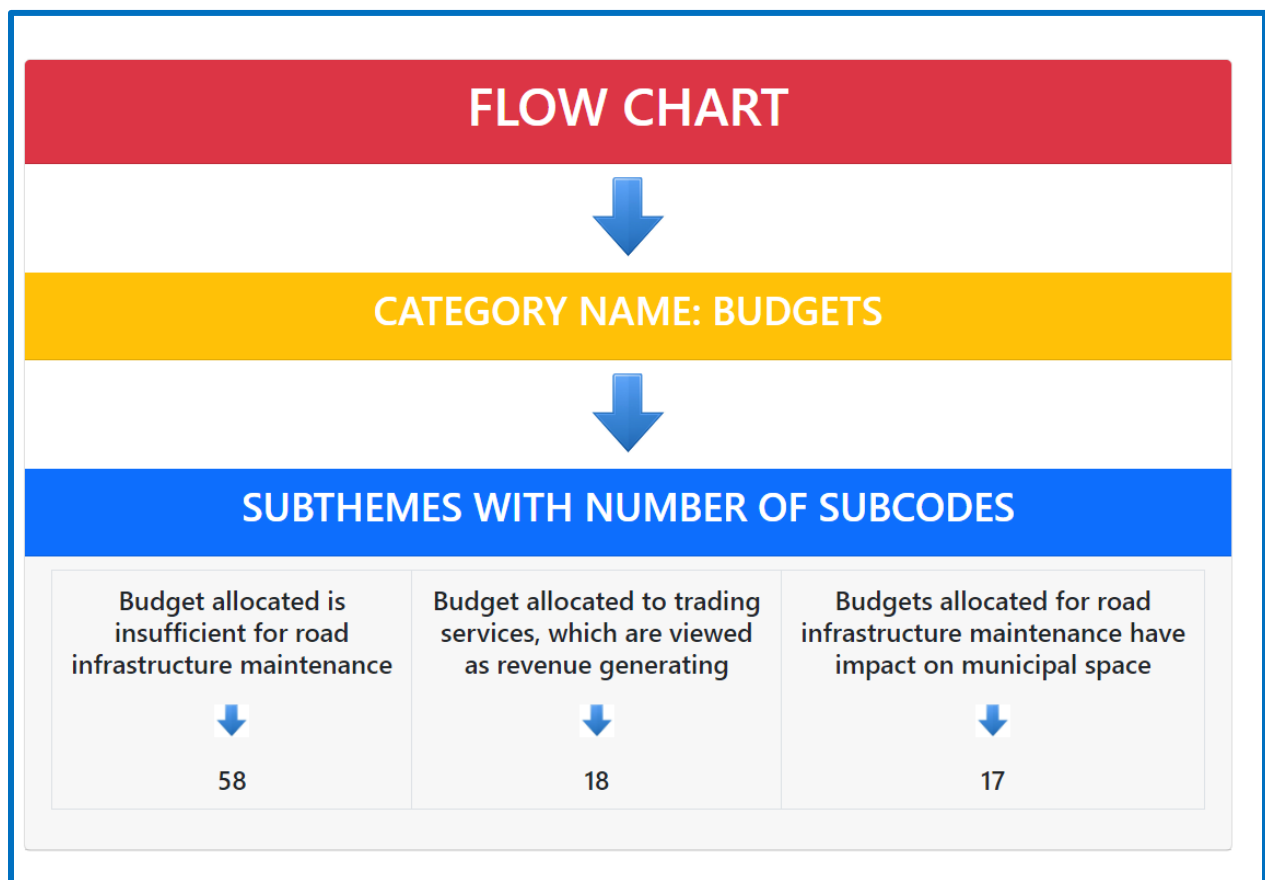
FLOW CHART

CATEGORY NAME: BUDGETS

SUBTHEMES WITH NUMBER OF SUBCODES

| Budget allocated is insufficient for road infrastructure maintenance | Budget allocated to trading services, which are viewed as revenue generating | Budgets allocated for road infrastructure maintenance have impact on municipal space |
|---|---|---|
| 58 | 18 | 17 |